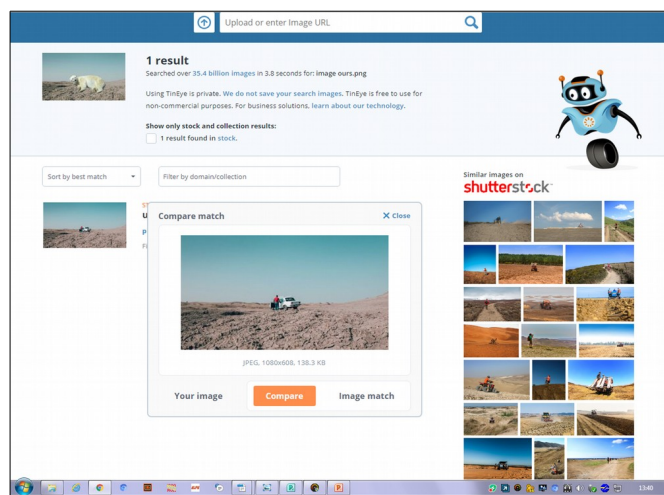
Upload or enter Image URL

1 result
Searched over 35.4 billion images in 3.8 seconds for: image ours.png

Using TinEye is private. We do not save your search images. TinEye is free to use for non-commercial purposes. For business solutions, learn about our technology.

Show only stock and collection results:
1 result found in stock.

Sort by best match

Filter by domain/collection

Similar images on
shutterstock

ST
U
P
F

Compare match
Close

JPEG, 1080x608, 138.3 KB

Your image
Compare
Image match

13:40